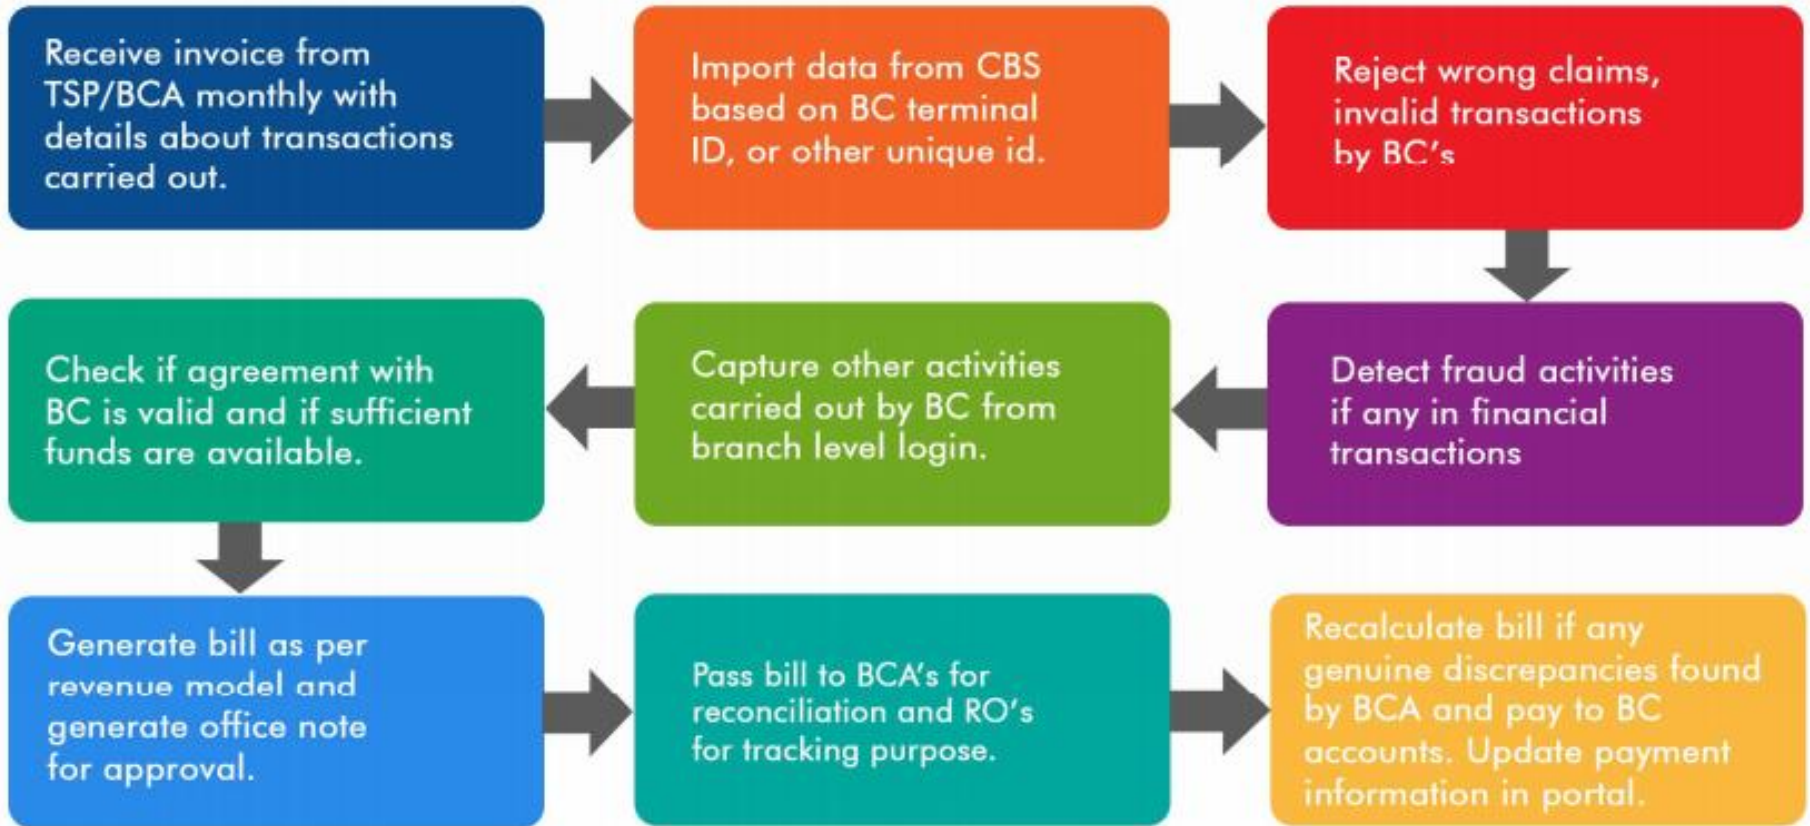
Receive invoice from TSP/BCA monthly with details about transactions carried out.

Import data from CBS based on BC terminal ID, or other unique id.

Reject wrong claims, invalid transactions by BC's

Detect fraud activities if any in financial transactions

Capture other activities carried out by BC from branch level login.

Check if agreement with BC is valid and if sufficient funds are available.

Generate bill as per revenue model and generate office note for approval.

Pass bill to BCA's for reconciliation and RO's for tracking purpose.

Recalculate bill if any genuine discrepancies found by BCA and pay to BC accounts. Update payment information in portal.